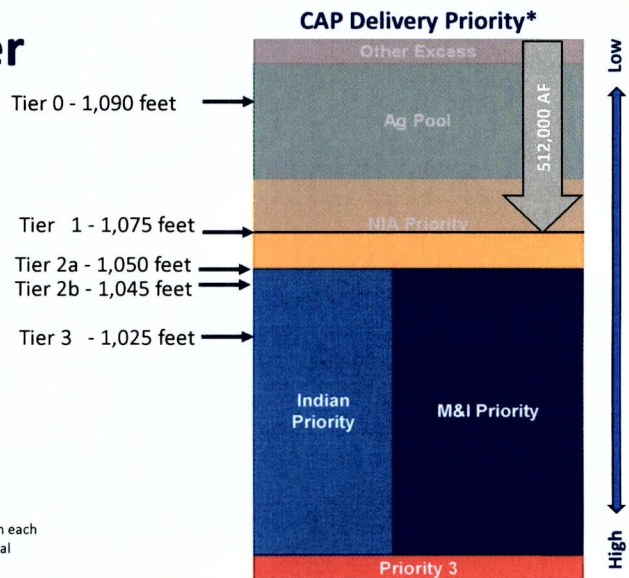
er

CAP Delivery Priority*

Other Excess

Ag Pool

512,000 AF

NIA Priority

Tier 0 - 1,090 feet

Tier 1 - 1,075 feet

Tier 2a - 1,050 feet

Tier 2b - 1,045 feet

Tier 3 - 1,025 feet

Indian Priority

M&I Priority

Priority 3

Low

High

n each
al